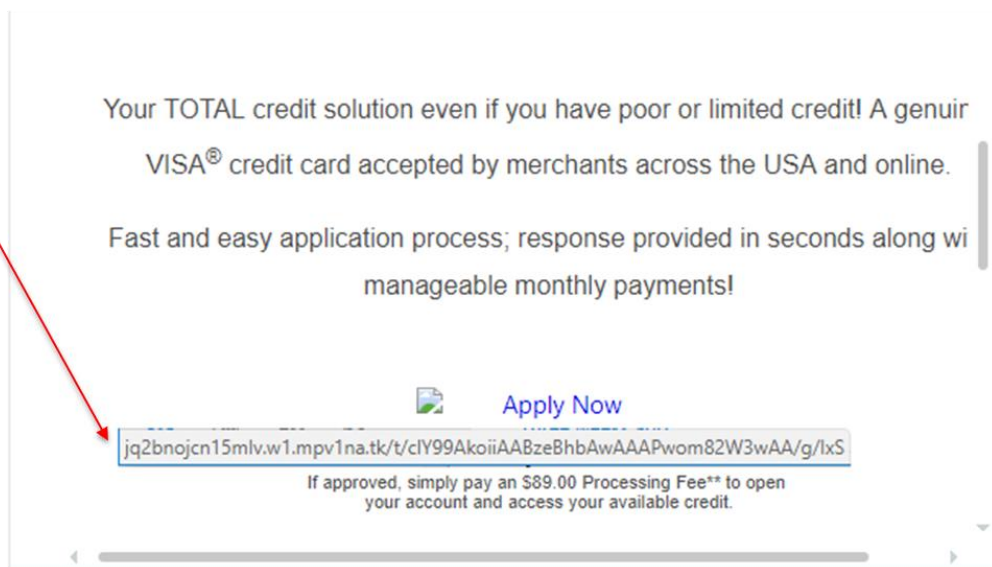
Your TOTAL credit solution even if you have poor or limited credit! A genuir VISA® credit card accepted by merchants across the USA and online.

Fast and easy application process; response provided in seconds along wi manageable monthly payments!

Apply Now

jq2bnojcn15mlv.w1.mpv1na.tk/t/clY99AkoiiAABzeBhbAwAAAPwom82W3wAA/g/lxS

If approved, simply pay an $89.00 Processing Fee** to open your account and access your available credit.